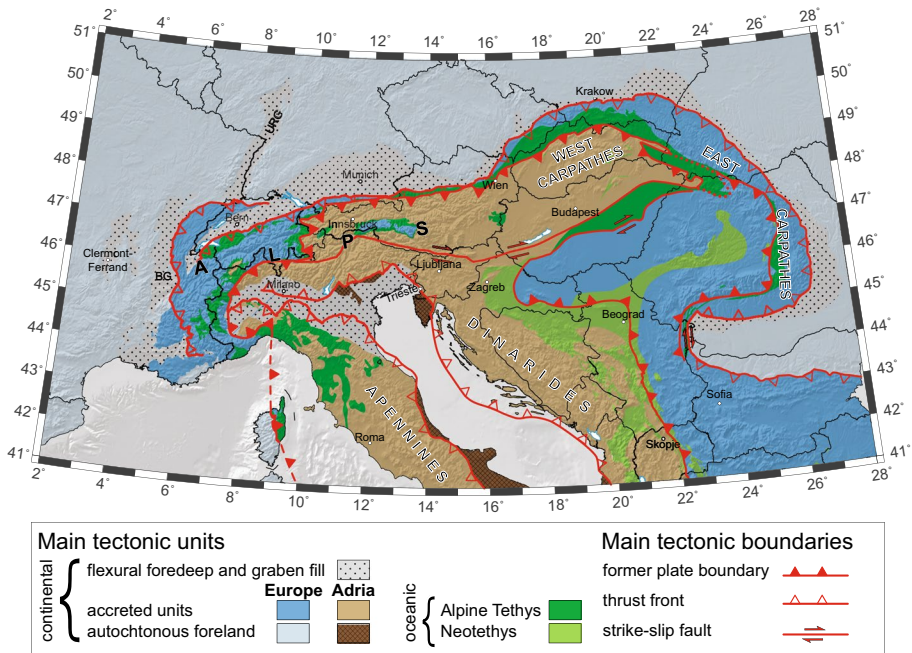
2° 4° 6° 8° 10° 12° 14° 16° 18° 20° 22° 24° 26° 28°

51° 50° 49° 48° 47° 46° 45° 44° 43° 42° 41°

51° 50° 49° 48° 47° 46° 45° 44° 43° 42° 41°

URG

Krakow

Munich

WEST CARPATHES

EAST

Wien

Bern

Budapest

Innsbruck

S

P

CARPATHES

Clermont-Ferrand

A

L

Ljubljana

BG

Milano

Zagreb

Trieste

Beograd

DINARIDES

APENNINES

Sofia

Roma

Skopje

2° 4° 6° 8° 10° 12° 14° 16° 18° 20° 22° 24° 26° 28°

Main tectonic units

continental

flexural foredeep and graben fill

Europe

Adria

accreted units

autochtonous foreland

oceanic

Alpine Tethys

Neotethys

Main tectonic boundaries

former plate boundary

thrust front

strike-slip fault